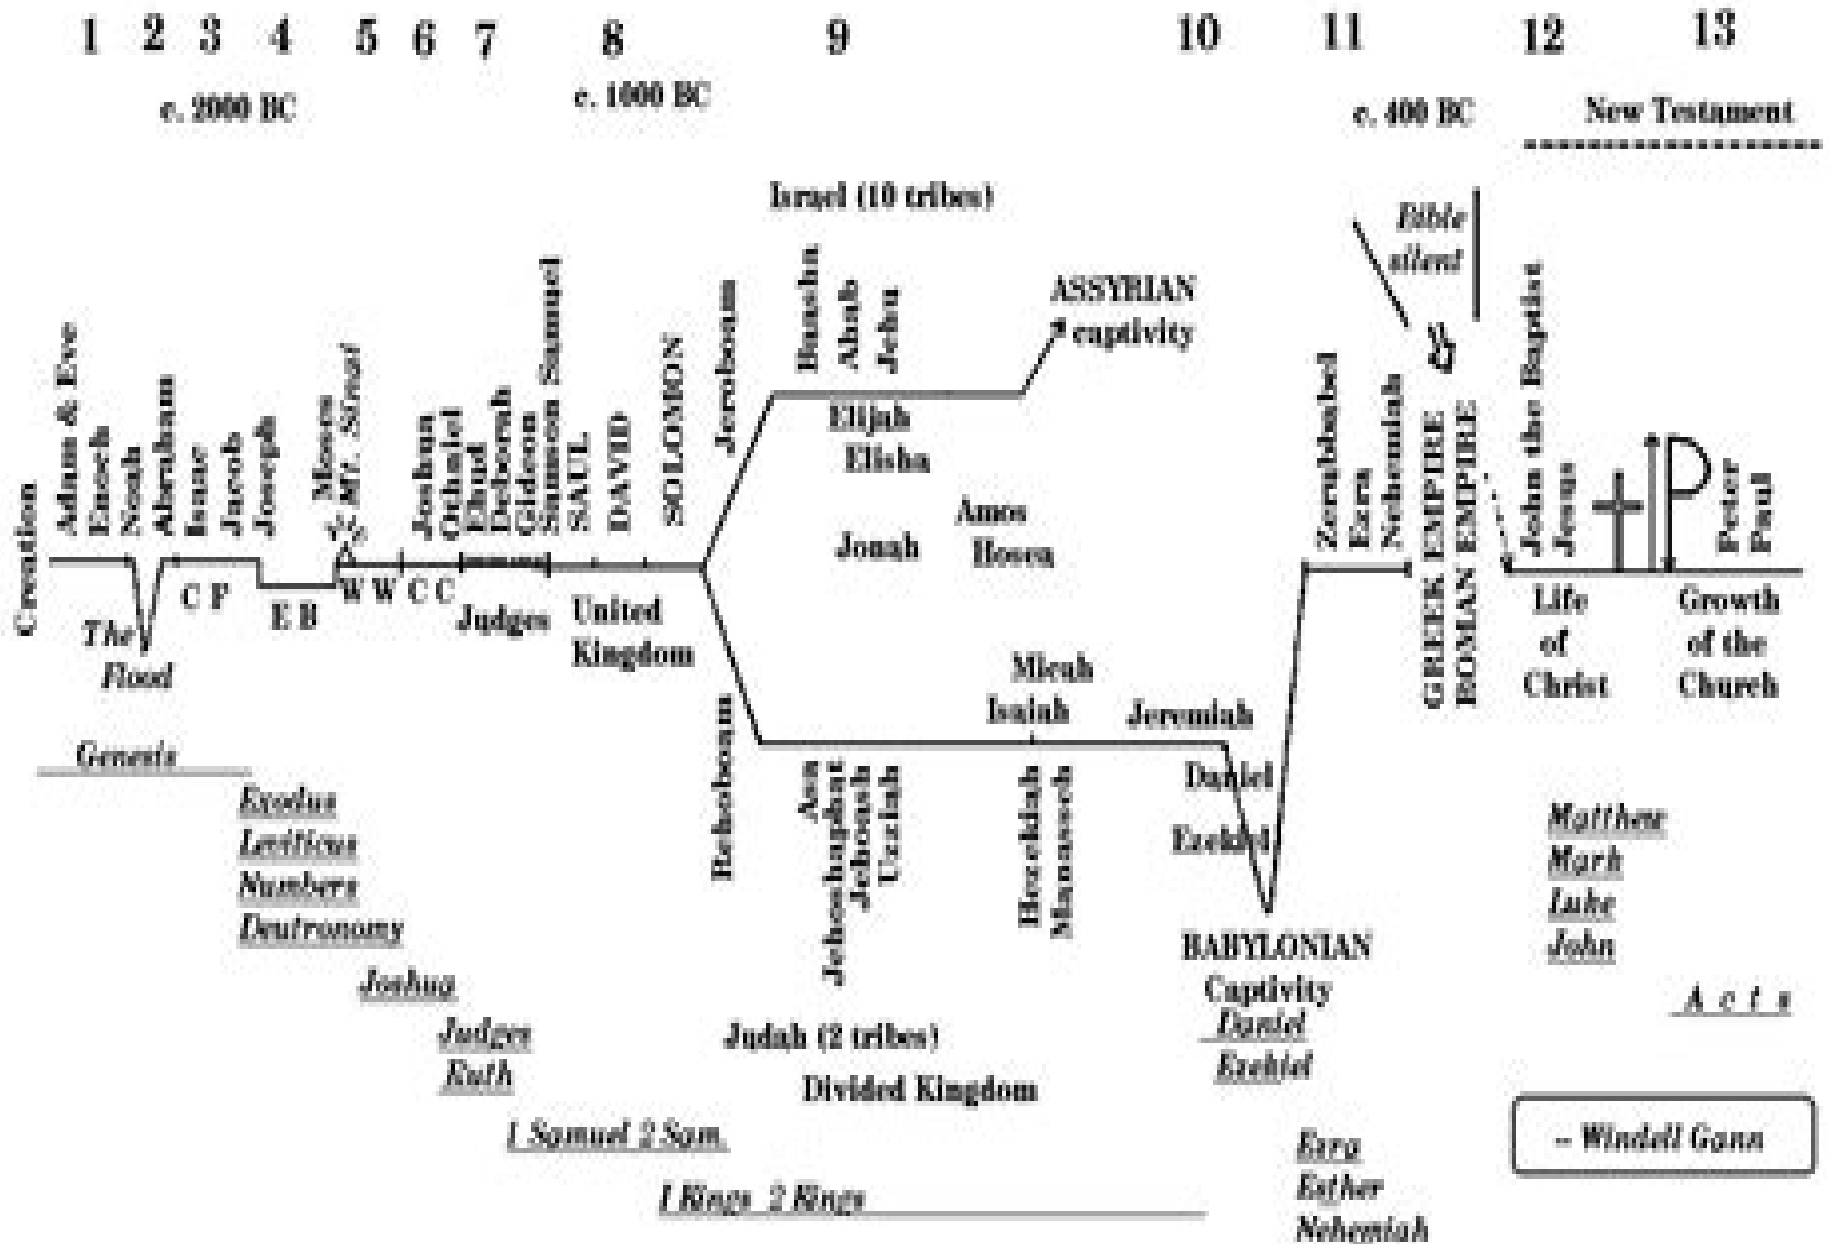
1 2 3 4 5 6 7 8 9 10 11 12 13

c. 2000 BC

c. 1000 BC

c. 400 BC

New Testament

Israel (10 tribes)

Bible silent

Creation

Adam & Eve
Enoch
Noah
Abraham
Isaac
Jacob
Joseph

Moses
Mt. Sinai

Joshua
Othniel
Ehud
Deborah
Gideon
Samson
Samuel
SAUL
DAVID
SOLOMON

Jeroboam

Baasha
Ahab
Jehu

ASSYRIAN captivity

Elijah
Elisha

Jonah

Amos
Hosea

Zerubbabel
Ezra
Nehemiah

GREEK EMPIRE
ROMAN EMPIRE

John the Baptist
Jesus

Peter
Paul

The Flood

C F

E B

W W C C

Judges

United Kingdom

Life of Christ

Growth of the Church

Micah
Isaiah

Jeremiah

Rehoboam

Asa
Jehoshaphat
Jehoash
Uzziah

Hezekiah
Manasseh

Daniel

Ezekiel

BABYLONIAN Captivity

Genesis

Exodus
Leviticus
Numbers
Deutronomy

Joshua

Judges
Ruth

1 Samuel 2 Sam.

1 Kings 2 Kings

Judah (2 tribes)

Divided Kingdom

Daniel
Ezekiel

Ezra
Esther
Nehemiah

Matthew
Mark
Luke
John

A c t s

-- Windell Gann